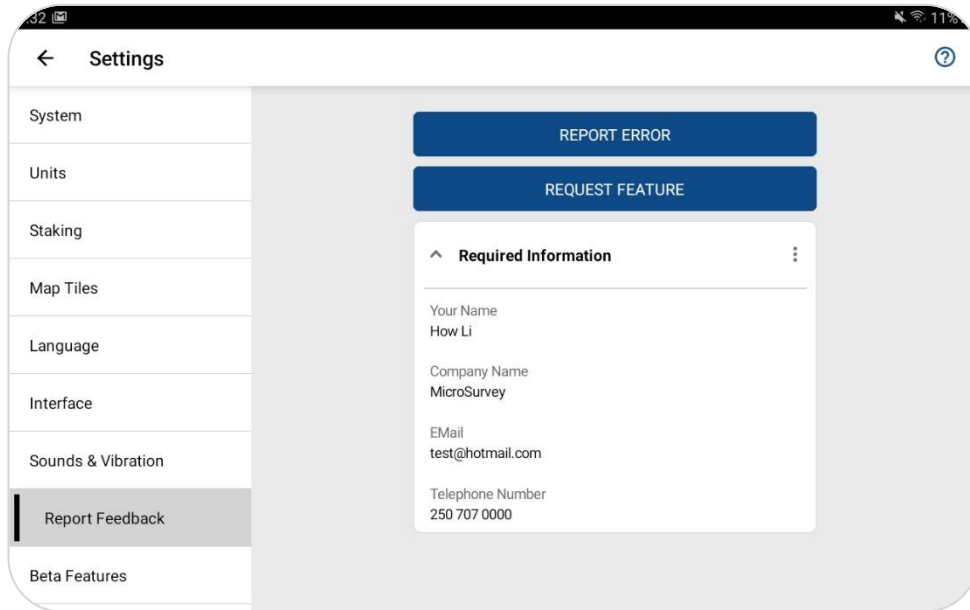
32

11%

← Settings

?

System

Units

Staking

Map Tiles

Language

Interface

Sounds & Vibration

Report Feedback

Beta Features

REPORT ERROR

REQUEST FEATURE

^ Required Information

Your Name
How Li

Company Name
MicroSurvey

EMail
test@hotmail.com

Telephone Number
250 707 0000